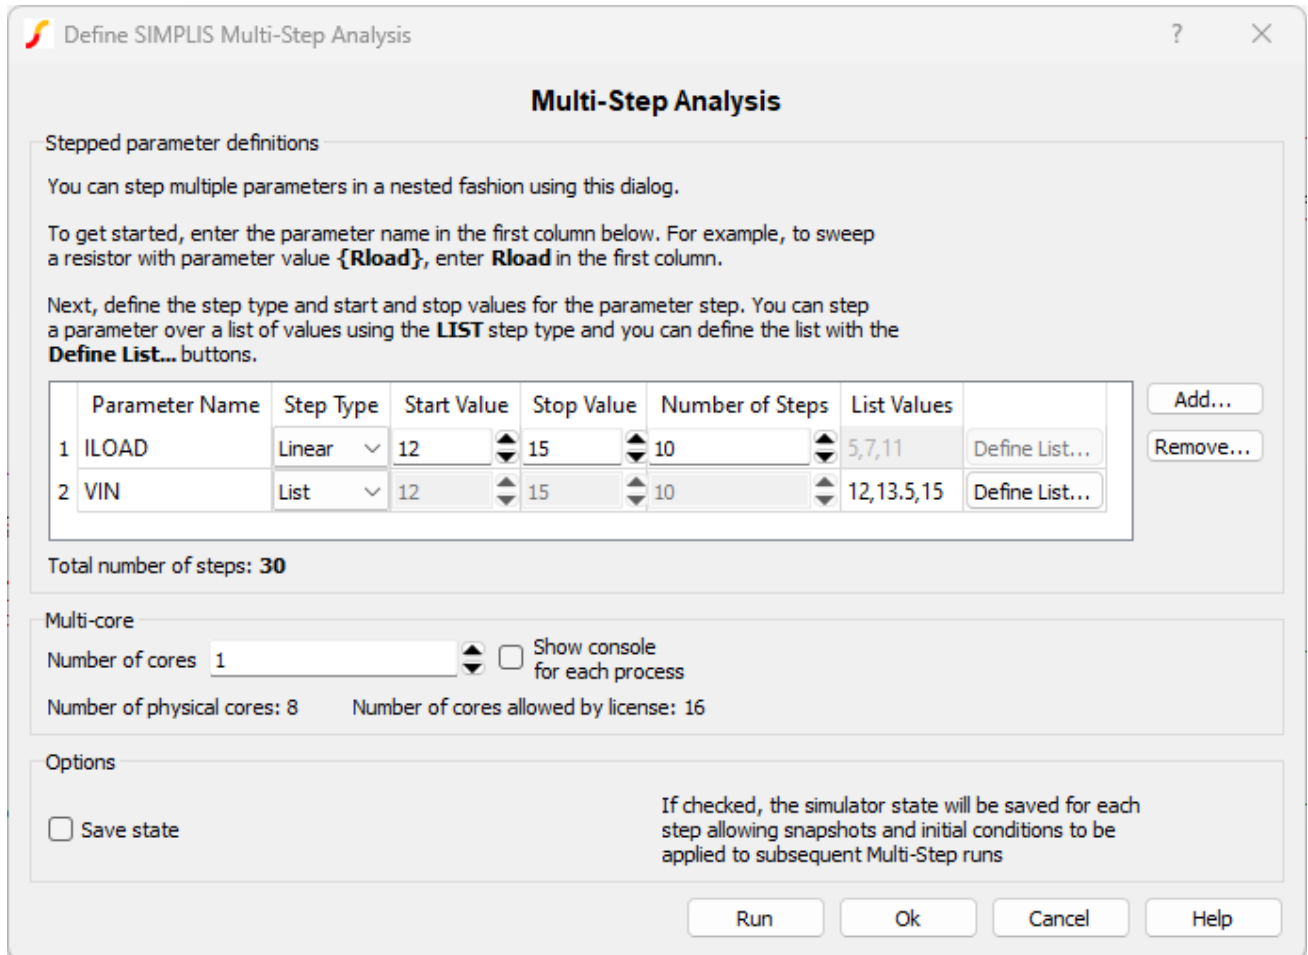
Define SIMPLIS Multi-Step Analysis

?

Multi-Step Analysis

Stepped parameter definitions

You can step multiple parameters in a nested fashion using this dialog.

To get started, enter the parameter name in the first column below. For example, to sweep a resistor with parameter value **{Rload}**, enter **Rload** in the first column.

Next, define the step type and start and stop values for the parameter step. You can step a parameter over a list of values using the **LIST** step type and you can define the list with the **Define List...** buttons.

| | Parameter Name | Step Type | Start Value | Stop Value | Number of Steps | List Values | |
|---|---|---|---|---|---|---|---|
| 1 | ILOAD | Linear | 12 | 15 | 10 | 5,7,11 | Define List... |
| 2 | VIN | List | 12 | 15 | 10 | 12,13.5,15 | Define List... |

Add...

Remove...

Total number of steps: **30**

Multi-core

Number of cores 1

Show console for each process

Number of physical cores: 8

Number of cores allowed by license: 16

Options

Save state

If checked, the simulator state will be saved for each step allowing snapshots and initial conditions to be applied to subsequent Multi-Step runs

Run

Ok

Cancel

Help